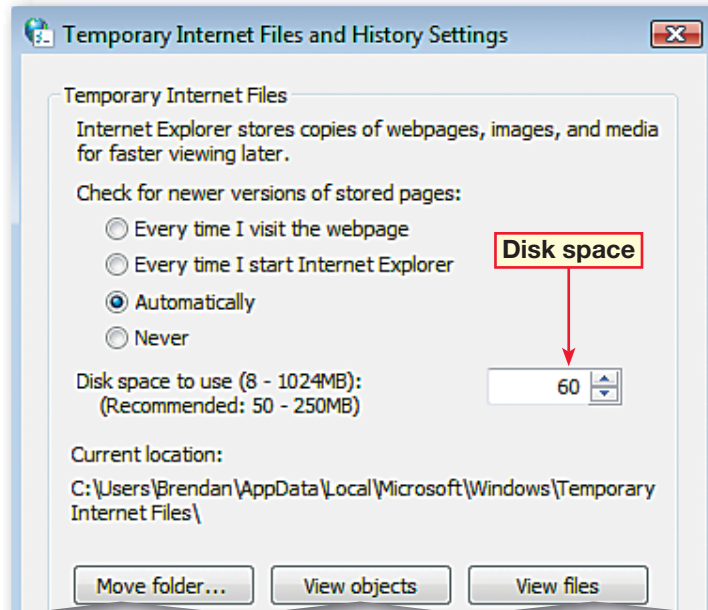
Temporary Internet Files and History Settings

Temporary Internet Files

Internet Explorer stores copies of webpages, images, and media for faster viewing later.

Check for newer versions of stored pages:

Every time I visit the webpage

Every time I start Internet Explorer

Automatically

Never

Disk space

Disk space to use (8 - 1024MB):
(Recommended: 50 - 250MB)

60

Current location:

C:\Users\Brendan\AppData\Local\Microsoft\Windows\Temporary Internet Files\

Move folder...

View objects

View files